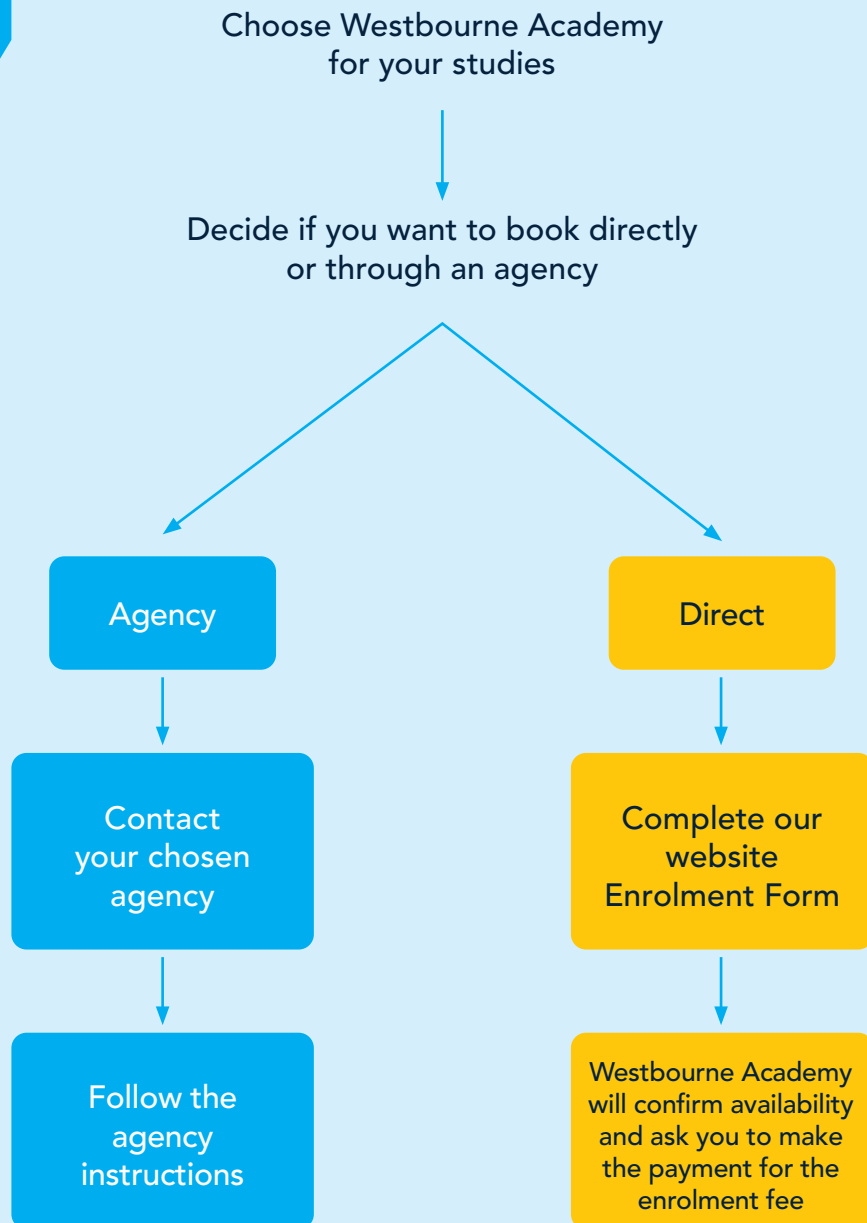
Choose Westbourne Academy for your studies

Decide if you want to book directly or through an agency

Agency

Contact your chosen agency

Follow the agency instructions

Direct

Complete our website Enrolment Form

Westbourne Academy will confirm availability and ask you to make the payment for the enrolment fee